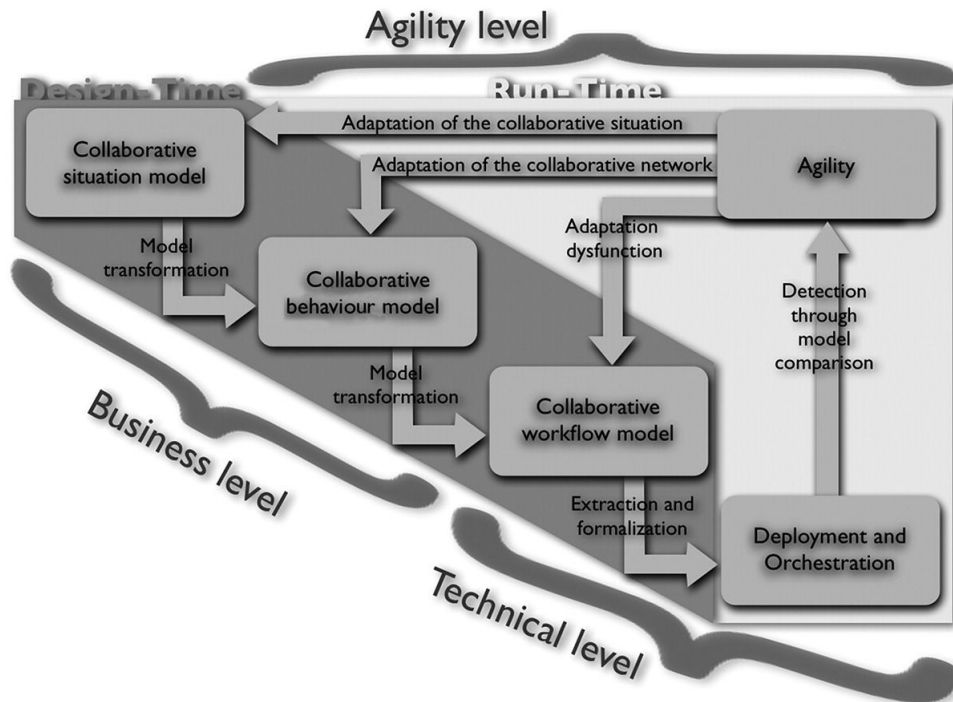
Agility level

Design-Time

Run-Time

Collaborative situation model

Adaptation of the collaborative situation

Adaptation of the collaborative network

Agility

Model transformation

Collaborative behaviour model

Adaptation dysfunction

Detection through model comparison

Model transformation

Collaborative workflow model

Business level

Extraction and formalization

Deployment and Orchestration

Technical level